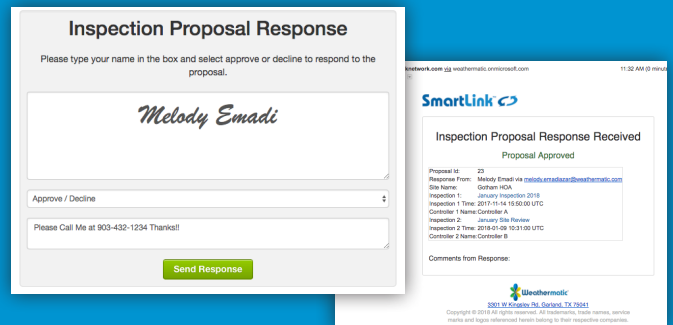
Inspection Proposal Response

Please type your name in the box and select approve or decline to respond to the proposal.

Melody Emadi

Approve / Decline

Please Call Me at 903-432-1234 Thanks!!

Send Response

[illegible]network.com via weathermatic.onmicrosoft.com

11:32 AM (0 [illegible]

SmartLink

Inspection Proposal Response Received

Proposal Approved

| | |
|---|---|
| Proposal Id: | 23 |
| Response From: | Melody Emadi via melody.emadiazar@weathermatic.com |
| Site Name: | Gotham HOA |
| Inspection 1: | January Inspection 2018 |
| Inspection 1 Time: | 2017-11-14 15:50:00 UTC |
| Controller 1 Name: | Controller A |
| Inspection 2: | January Site Review |
| Inspection 2 Time: | 2018-01-09 10:31:00 UTC |
| Controller 2 Name: | Controller B |

Comments from Response:

Weathermatic

3301 W Kingsley Rd, Garland, TX 75041

Copyright © 2018 All rights reserved. All trademarks, trade names, service marks and logos referenced herein belong to their respective companies.